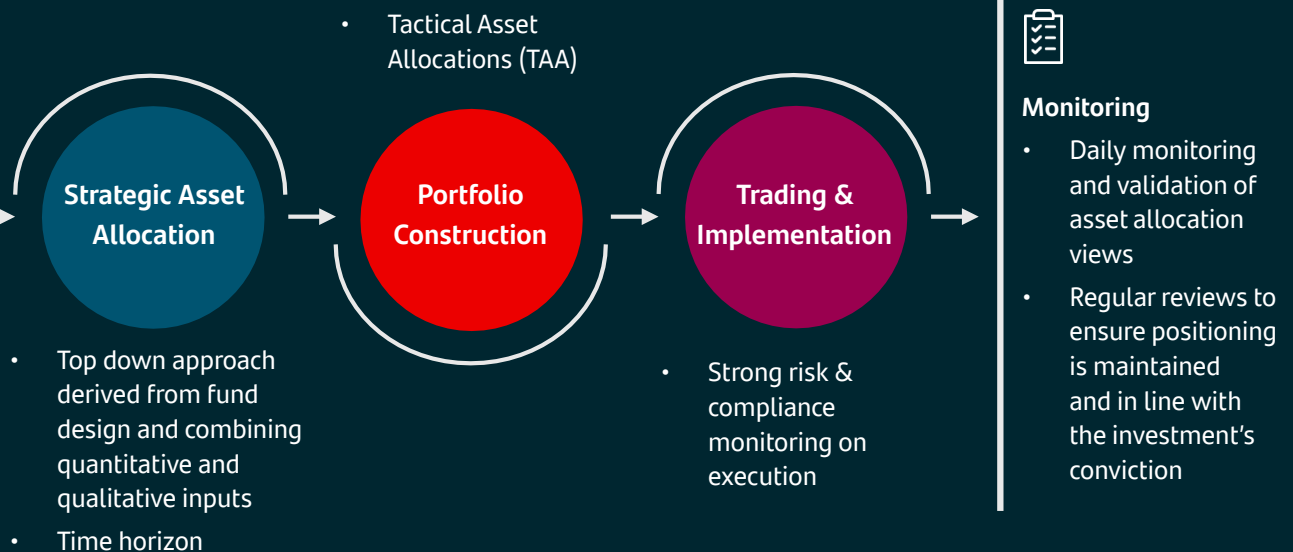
• Tactical Asset Allocations (TAA)

Strategic Asset Allocation

Portfolio Construction

Trading & Implementation

• Top down approach derived from fund design and combining quantitative and qualitative inputs
• Time horizon

• Strong risk & compliance monitoring on execution

Monitoring
• Daily monitoring and validation of asset allocation views
• Regular reviews to ensure positioning is maintained and in line with the investment's conviction